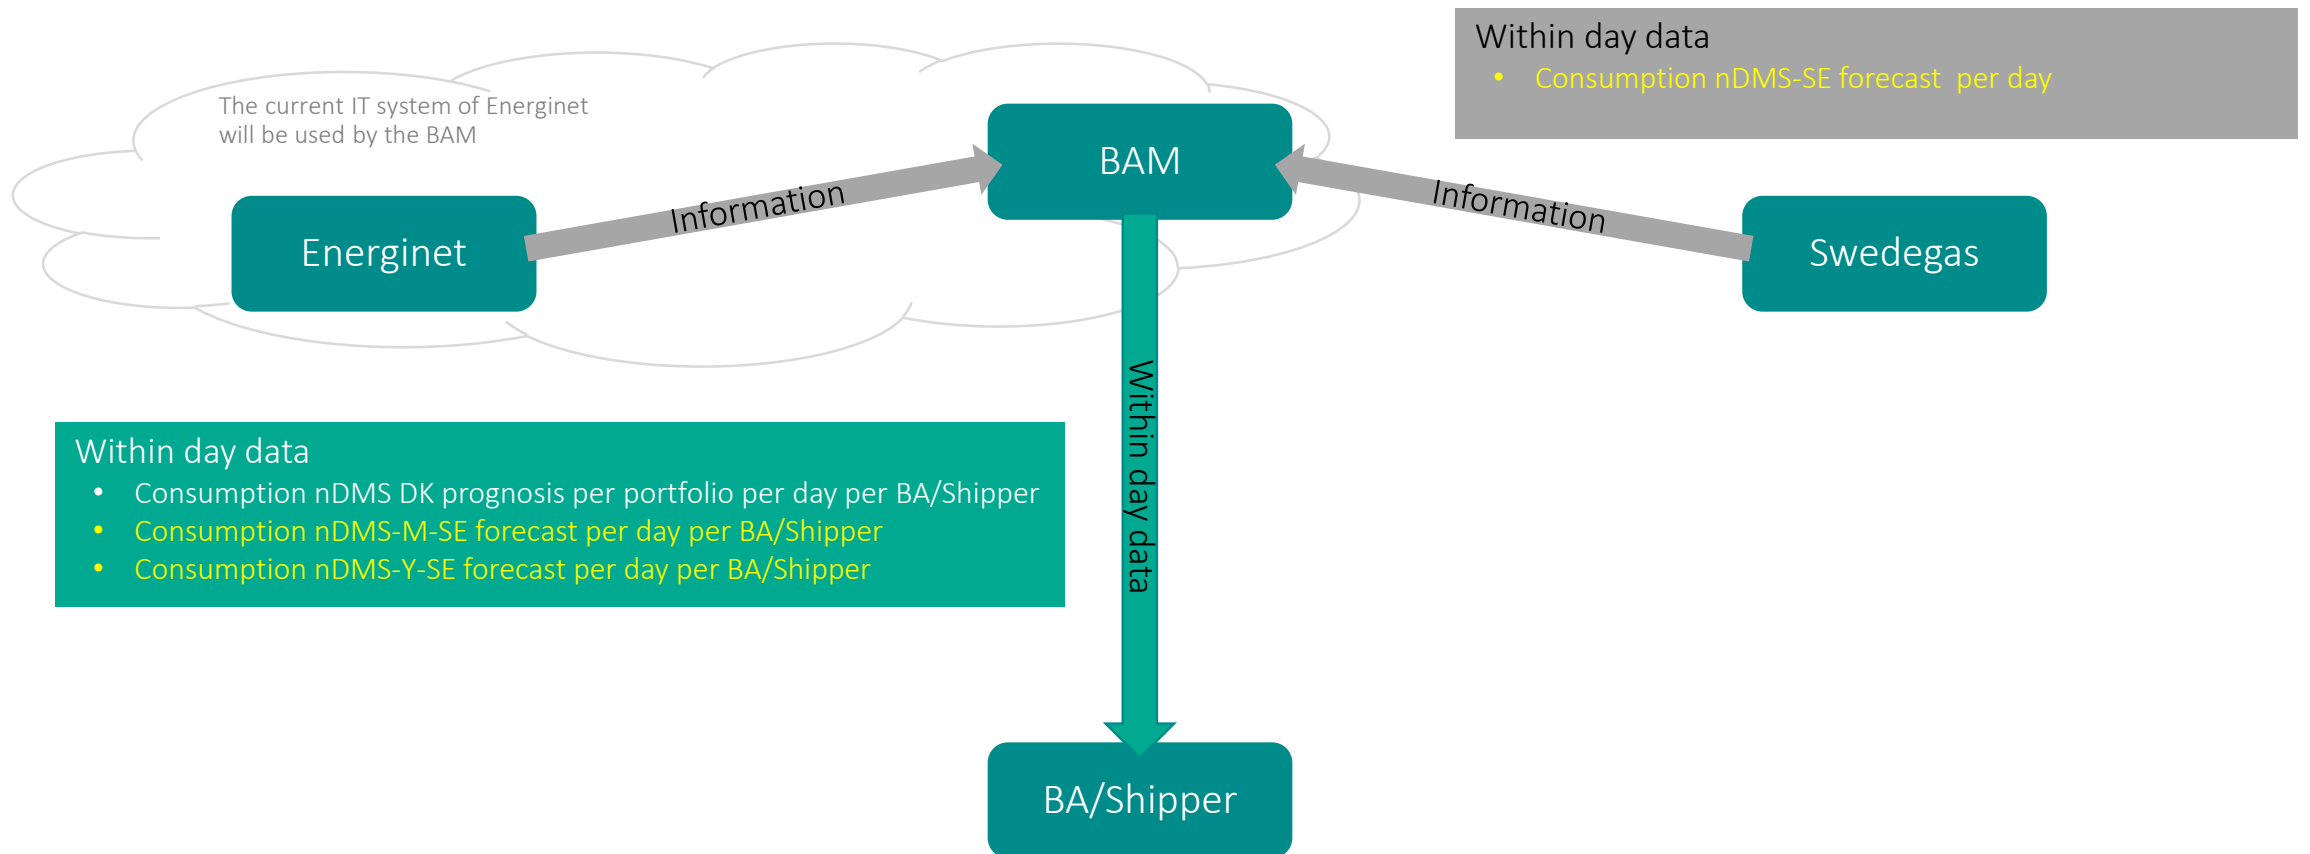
The current IT system of Energinet will be used by the BAM

Within day data
• Consumption nDMS-SE forecast per day

BAM

Energinet

Information

Information

Swedegas

Within day data

Within day data
• Consumption nDMS DK prognosis per portfolio per day per BA/Shipper
• Consumption nDMS-M-SE forecast per day per BA/Shipper
• Consumption nDMS-Y-SE forecast per day per BA/Shipper

BA/Shipper